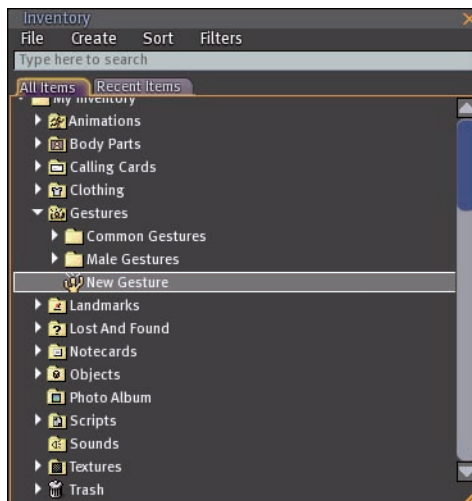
Inventory
File Create Sort Filters
Type here to search
All Items Recent Items
My Inventory
Animations
Body Parts
Calling Cards
Clothing
Gestures
Common Gestures
Male Gestures
New Gesture
Landmarks
Lost And Found
Notecards
Objects
Photo Album
Scripts
Sounds
Textures
Trash